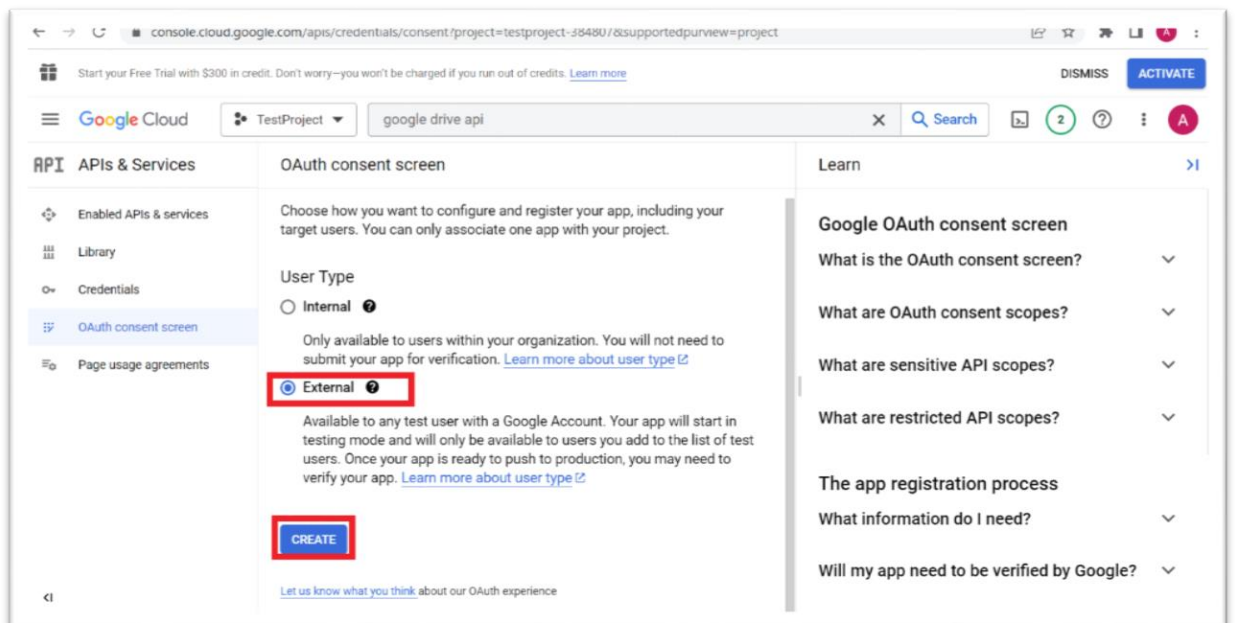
console.cloud.google.com/apis/credentials/consent?project=testproject-384807&supportedpurview=project

Start your Free Trial with $300 in credit. Don't worry—you won't be charged if you run out of credits. Learn more

DISMISS ACTIVATE

Google Cloud TestProject google drive api Search 2

API APIs & Services

Enabled APIs & services
Library
Credentials
OAuth consent screen
Page usage agreements

OAuth consent screen

Choose how you want to configure and register your app, including your target users. You can only associate one app with your project.

User Type

Internal

Only available to users within your organization. You will not need to submit your app for verification. Learn more about user type

External

Available to any test user with a Google Account. Your app will start in testing mode and will only be available to users you add to the list of test users. Once your app is ready to push to production, you may need to verify your app. Learn more about user type

CREATE

Let us know what you think about our OAuth experience

Learn

Google OAuth consent screen

What is the OAuth consent screen?

What are OAuth consent scopes?

What are sensitive API scopes?

What are restricted API scopes?

The app registration process

What information do I need?

Will my app need to be verified by Google?